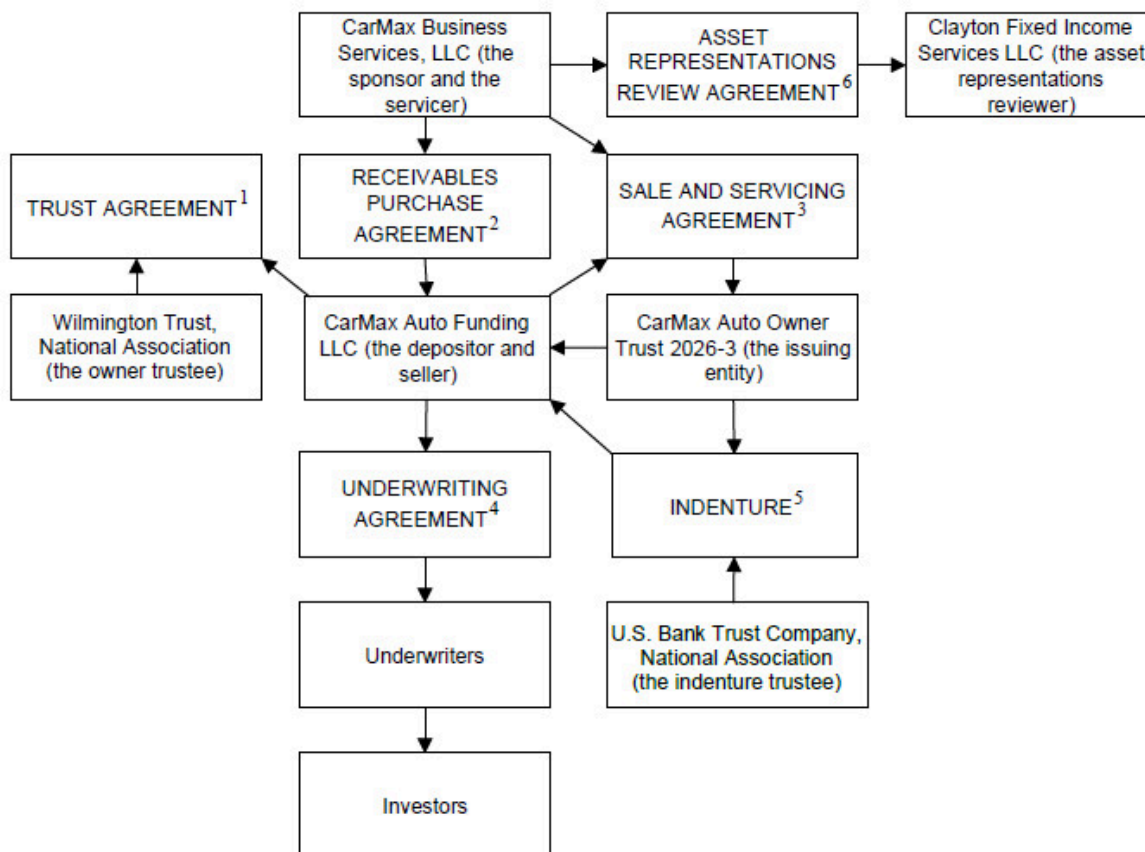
CarMax Business Services, LLC (the sponsor and the servicer)

ASSET REPRESENTATIONS REVIEW AGREEMENT$^6$

Clayton Fixed Income Services LLC (the asset representations reviewer)

TRUST AGREEMENT$^1$

RECEIVABLES PURCHASE AGREEMENT$^2$

SALE AND SERVICING AGREEMENT$^3$

Wilmington Trust, National Association (the owner trustee)

CarMax Auto Funding LLC (the depositor and seller)

CarMax Auto Owner Trust 2026-3 (the issuing entity)

UNDERWRITING AGREEMENT$^4$

INDENTURE$^5$

Underwriters

U.S. Bank Trust Company, National Association (the indenture trustee)

Investors